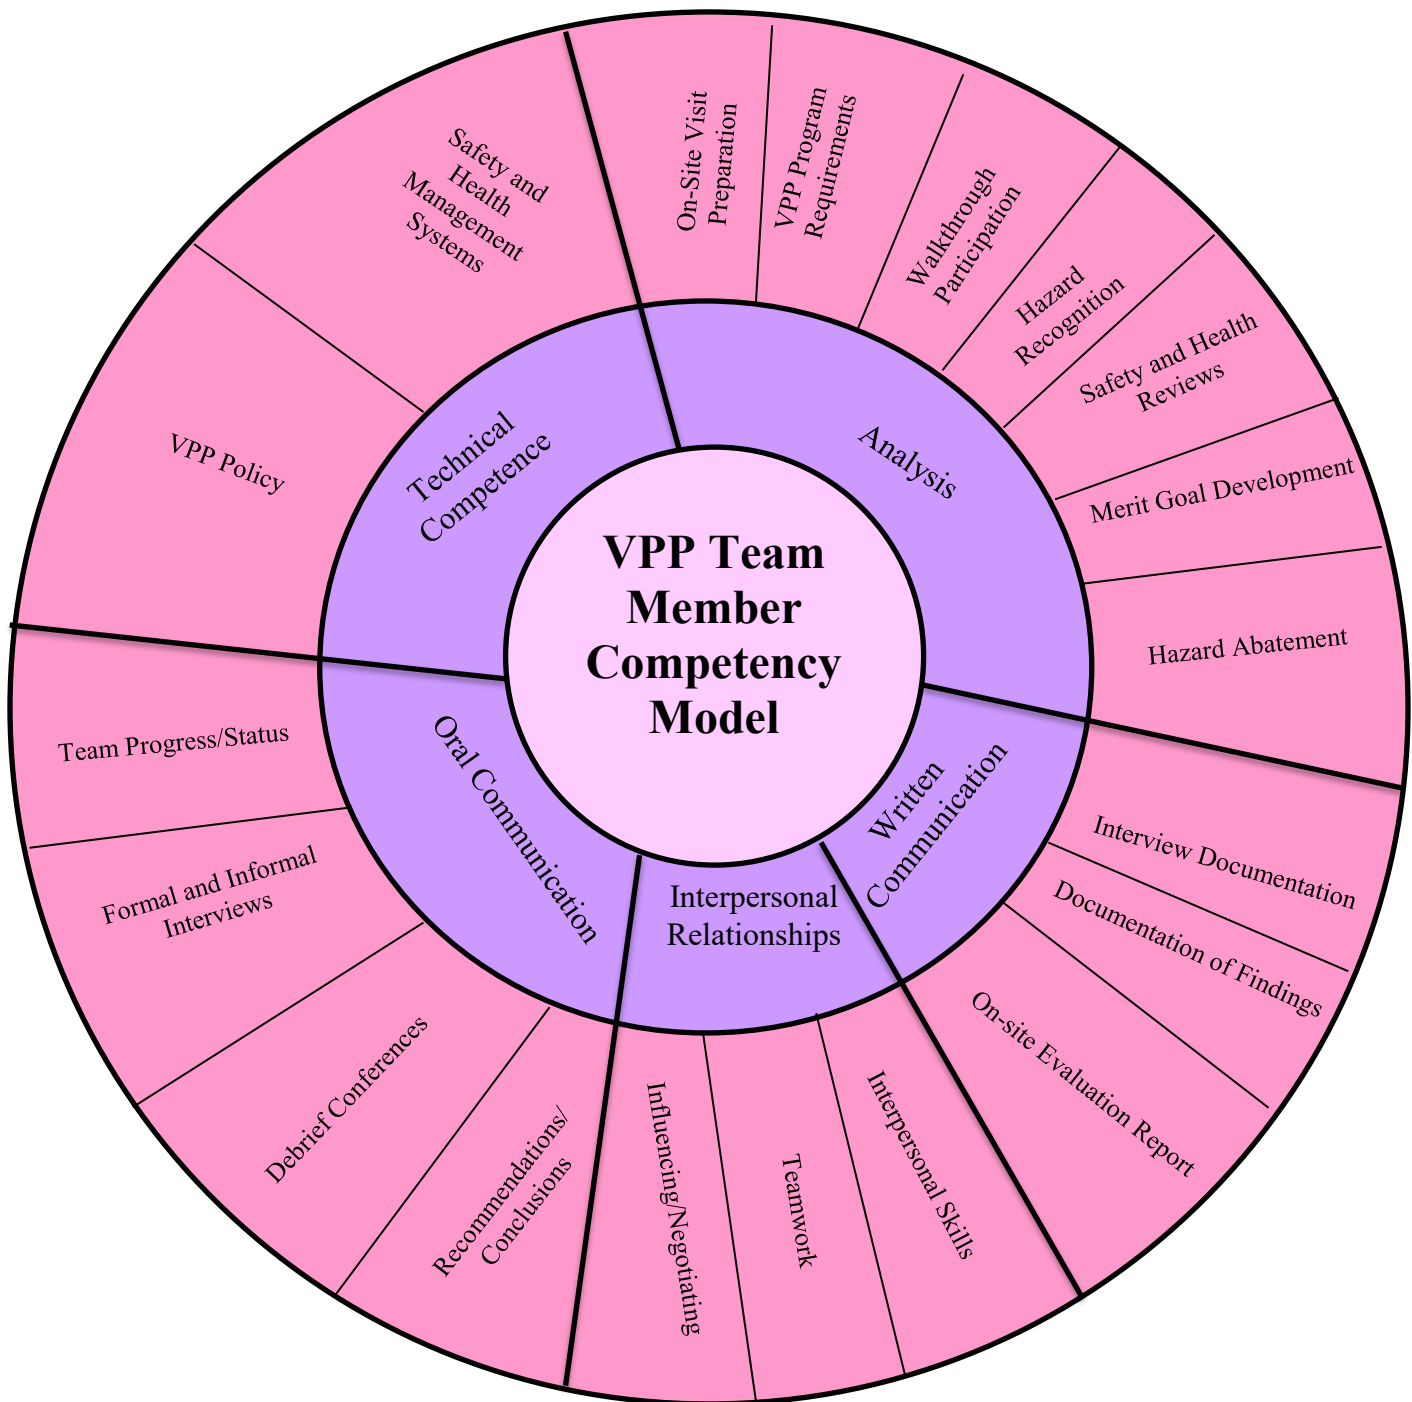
VPP Team Member Competency Model

Technical Competence

Safety and Health Management Systems

VPP Policy

Analysis

On-Site Visit Preparation

VPP Program Requirements

Walkthrough Participation

Hazard Recognition

Safety and Health Reviews

Merit Goal Development

Hazard Abatement

Written Communication

Interview Documentation

Documentation of Findings

On-site Evaluation Report

Interpersonal Relationships

Interpersonal Skills

Teamwork

Influencing/Negotiating

Oral Communication

Recommendations/ Conclusions

Debrief Conferences

Formal and Informal Interviews

Team Progress/Status